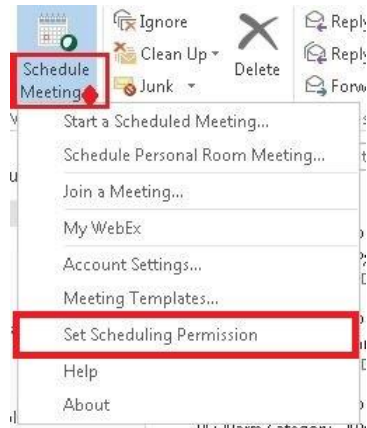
Schedule Meeting
Ignore
Clean Up
Junk
Delete
Reply
Reply
Forw

Start a Scheduled Meeting...
Schedule Personal Room Meeting...
Join a Meeting...
My WebEx
Account Settings...
Meeting Templates...
Set Scheduling Permission
Help
About